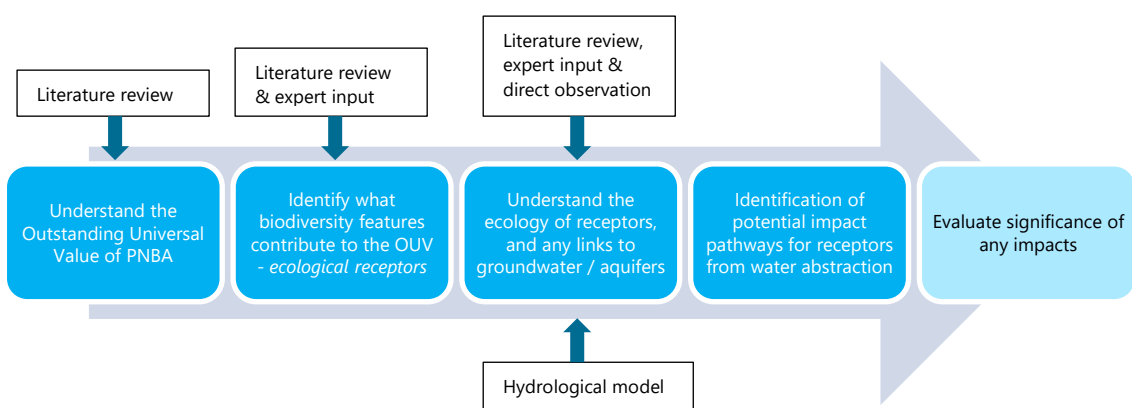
Literature review

Literature review & expert input

Literature review, expert input & direct observation

Understand the Outstanding Universal Value of PNBA

Identify what biodiversity features contribute to the OUV - *ecological receptors*

Understand the ecology of receptors, and any links to groundwater / aquifers

Identification of potential impact pathways for receptors from water abstraction

Evaluate significance of any impacts

Hydrological model